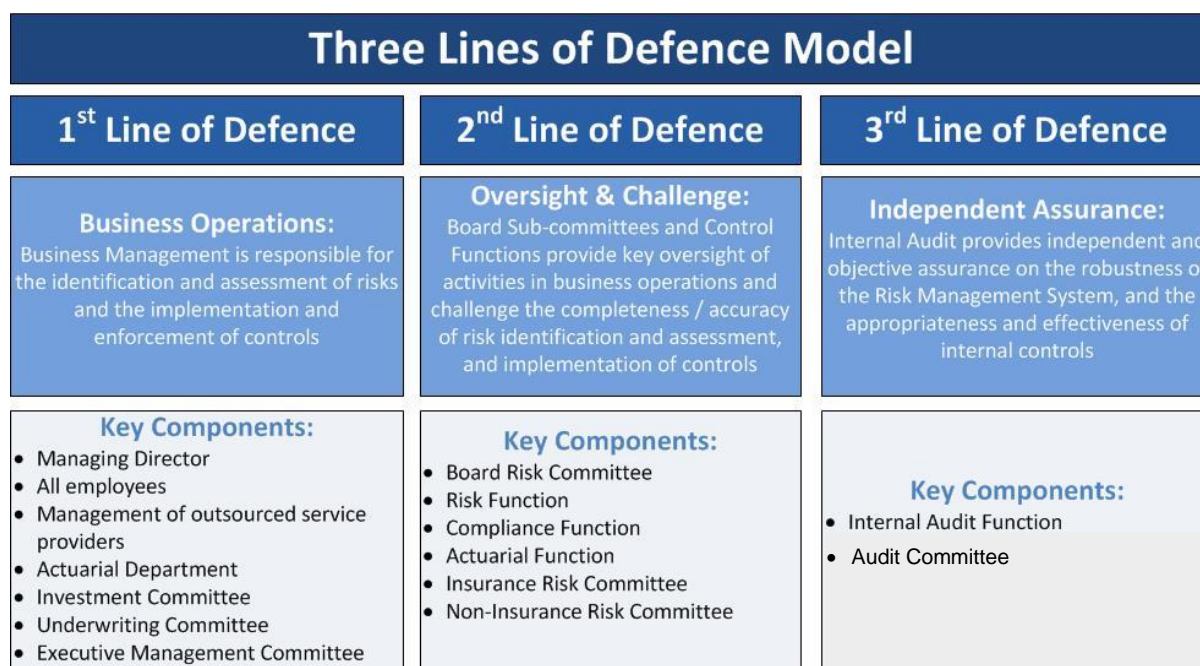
Three Lines of Defence Model

1$^{st}$ Line of Defence

2$^{nd}$ Line of Defence

3$^{rd}$ Line of Defence

Business Operations:
Business Management is responsible for the identification and assessment of risks and the implementation and enforcement of controls

Oversight & Challenge:
Board Sub-committees and Control Functions provide key oversight of activities in business operations and challenge the completeness / accuracy of risk identification and assessment, and implementation of controls

Independent Assurance:
Internal Audit provides independent and objective assurance on the robustness of the Risk Management System, and the appropriateness and effectiveness of internal controls

Key Components:
- Managing Director
- All employees
- Management of outsourced service providers
- Actuarial Department
- Investment Committee
- Underwriting Committee
- Executive Management Committee

Key Components:
- Board Risk Committee
- Risk Function
- Compliance Function
- Actuarial Function
- Insurance Risk Committee
- Non-Insurance Risk Committee

Key Components:
- Internal Audit Function
- Audit Committee